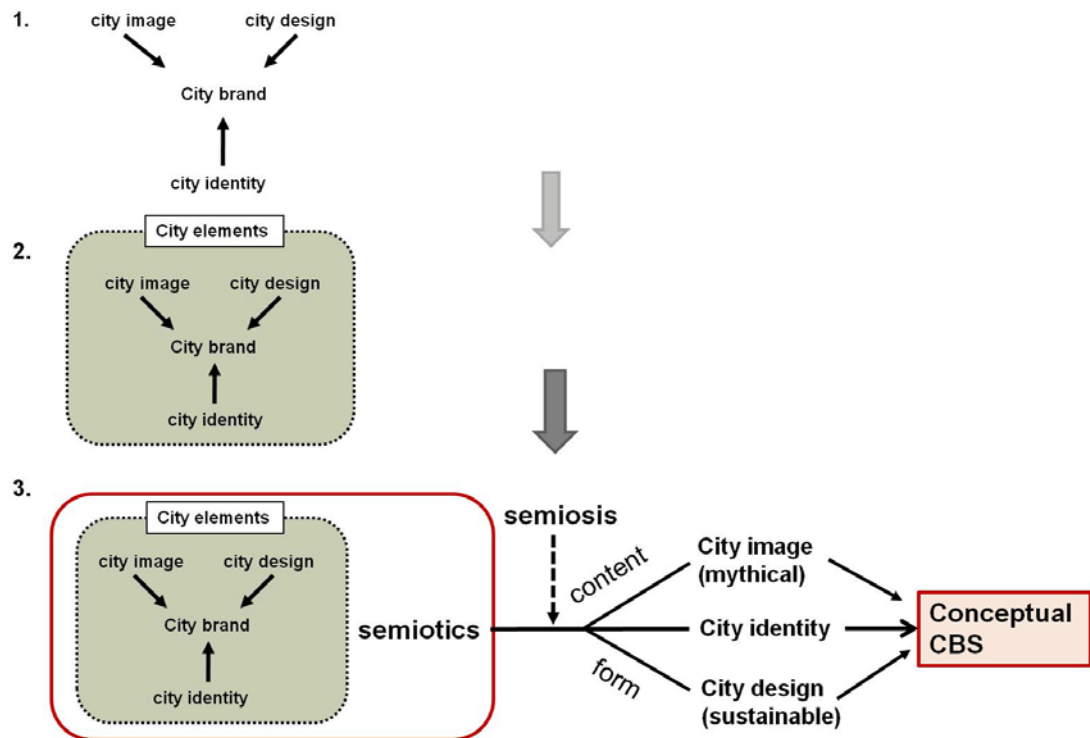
1.

city image

city design

City brand

city identity

2.

City elements

city image

city design

City brand

city identity

3.

City elements

city image

city design

City brand

city identity

semiotics

semiosis

content

form

City image (mythical)

City identity

City design (sustainable)

Conceptual CBS